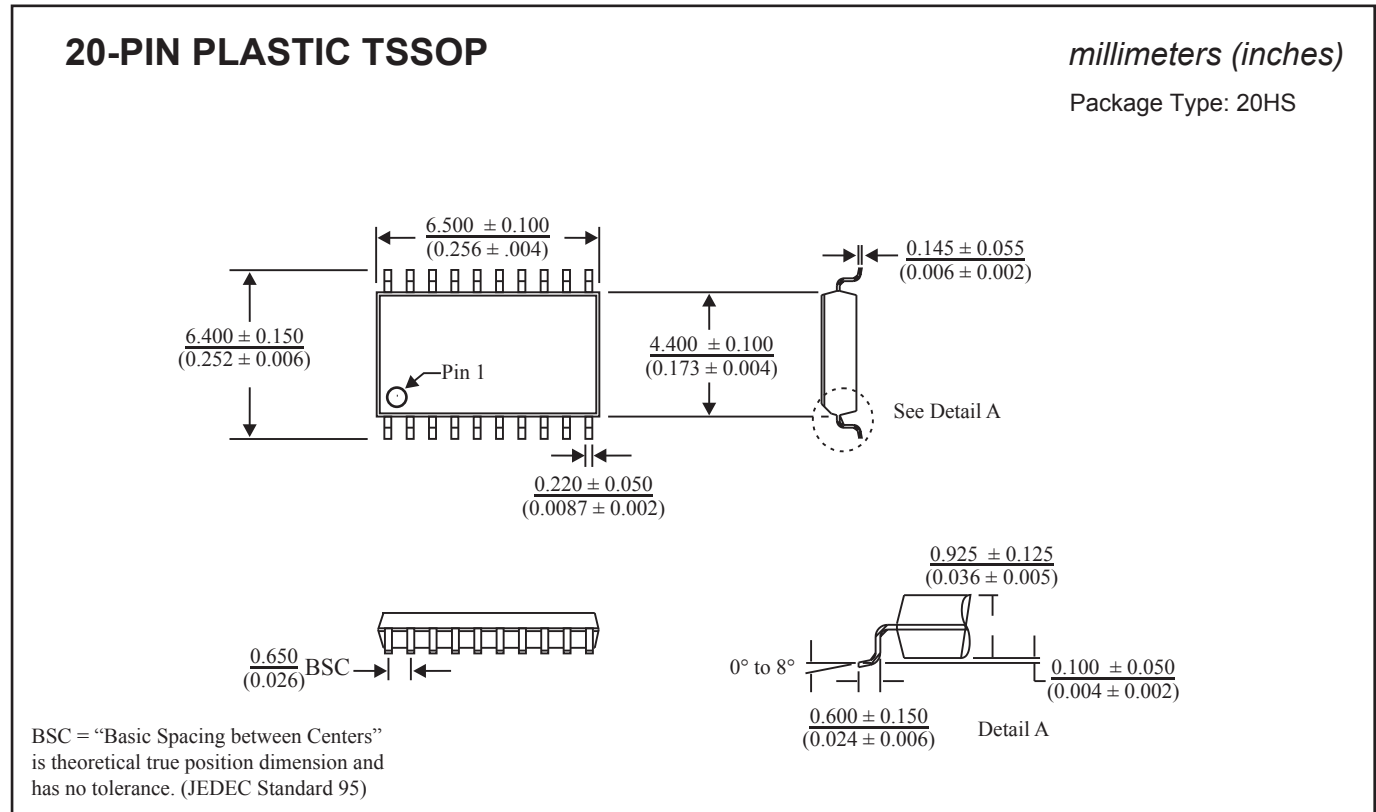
20-PIN PLASTIC TSSOP

millimeters (inches)

Package Type: 20HS

$\frac{6.500 \pm 0.100}{(0.256 \pm .004)}$

$\frac{0.145 \pm 0.055}{(0.006 \pm 0.002)}$

$\frac{6.400 \pm 0.150}{(0.252 \pm 0.006)}$

Pin 1

$\frac{4.400 \pm 0.100}{(0.173 \pm 0.004)}$

See Detail A

$\frac{0.220 \pm 0.050}{(0.0087 \pm 0.002)}$

$\frac{0.925 \pm 0.125}{(0.036 \pm 0.005)}$

$\frac{0.650}{(0.026)}$ BSC

0° to 8°

$\frac{0.100 \pm 0.050}{(0.004 \pm 0.002)}$

$\frac{0.600 \pm 0.150}{(0.024 \pm 0.006)}$

Detail A

BSC = "Basic Spacing between Centers" is theoretical true position dimension and has no tolerance. (JEDEC Standard 95)